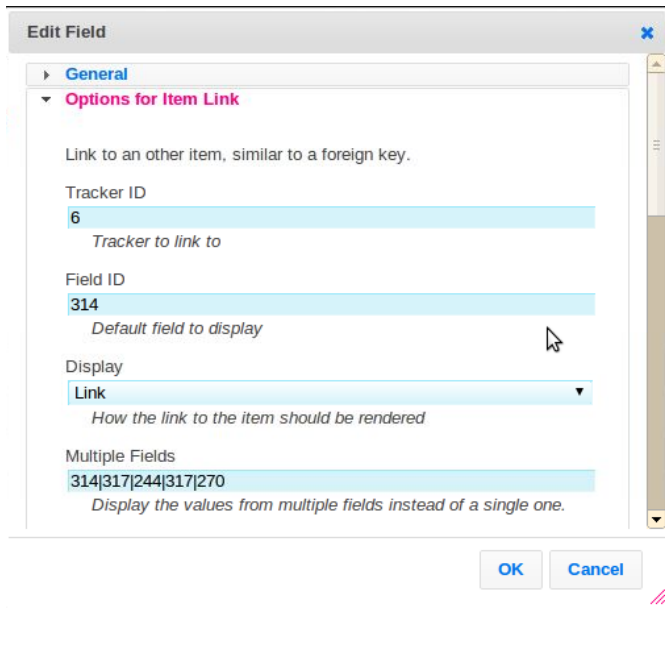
Edit Field

General

Options for Item Link

Link to an other item, similar to a foreign key.

Tracker ID

6

Tracker to link to

Field ID

314

Default field to display

Display

Link

How the link to the item should be rendered

Multiple Fields

314|317|244|317|270

Display the values from multiple fields instead of a single one.

OK Cancel